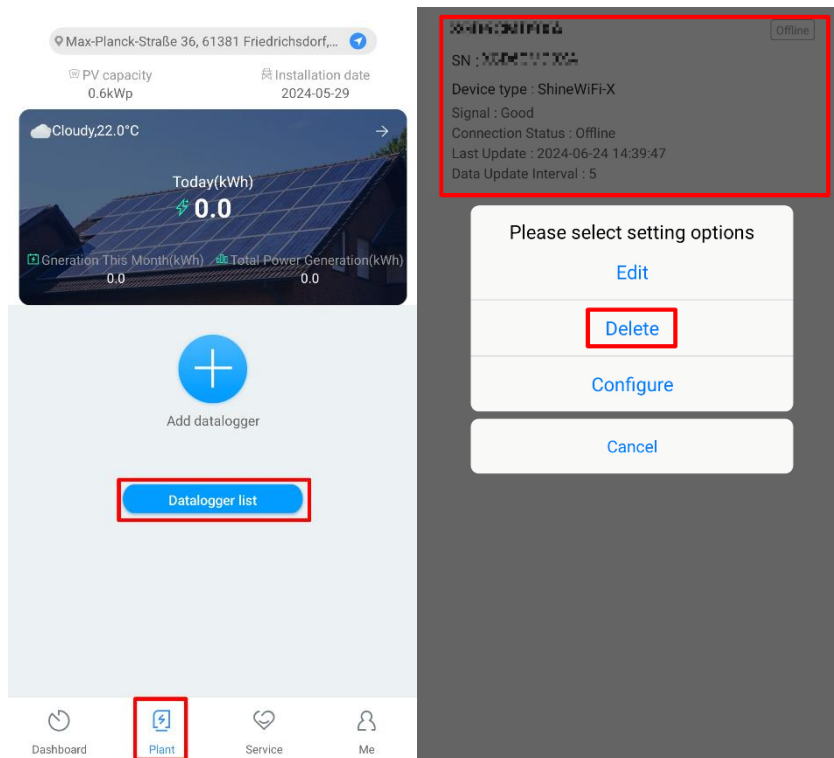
Max-Planck-Straße 36, 61381 Friedrichsdorf,...

PV capacity
0.6kWp

Installation date
2024-05-29

Cloudy,22.0°C

Today(kWh)
0.0

Gneration This Month(kWh)
0.0

Total Power Generation(kWh)
0.0

Add datalogger

Datalogger list

Dashboard
Plant
Service
Me

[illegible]
Offline
SN : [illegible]
Device type : ShineWiFi-X
Signal : Good
Connection Status : Offline
Last Update : 2024-06-24 14:39:47
Data Update Interval : 5

Please select setting options
Edit
Delete
Configure
Cancel